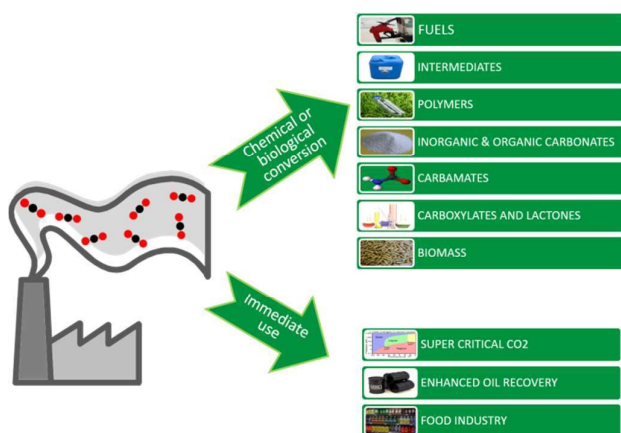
Chemical or biological conversion

FUELS

INTERMEDIATES

POLYMERS

INORGANIC & ORGANIC CARBONATES

CARBAMATES

CARBOXYLATES AND LACTONES

BIOMASS

Immediate use

SUPER CRITICAL CO2

ENHANCED OIL RECOVERY

FOOD INDUSTRY